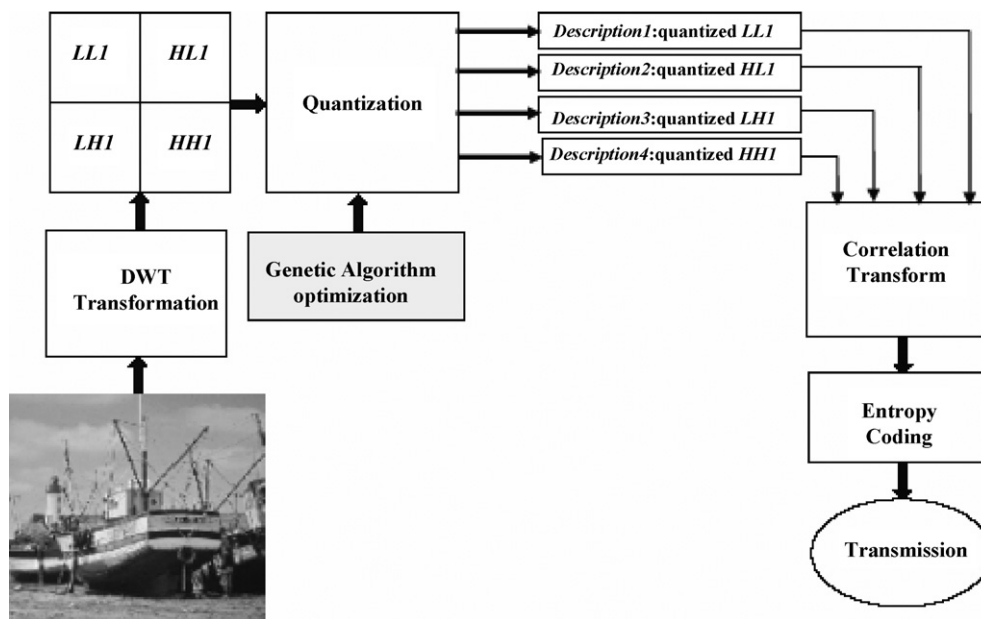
LL1

HL1

LH1

HH1

Quantization

Description1:quantized LL1

Description2:quantized HL1

Description3:quantized LH1

Description4:quantized HH1

DWT Transformation

Genetic Algorithm optimization

Correlation Transform

Entropy Coding

Transmission